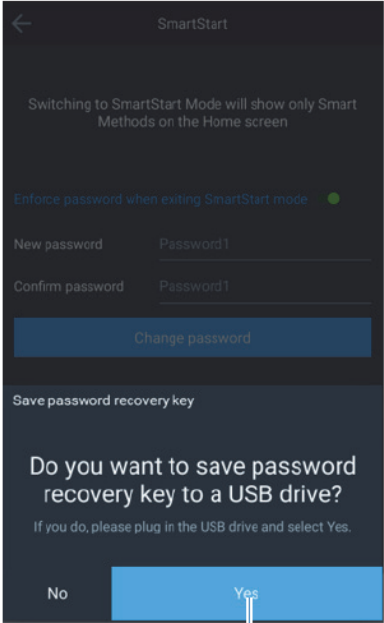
SmartStart

Switching to SmartStart Mode will show only Smart Methods on the Home screen

Enforce password when exiting SmartStart mode

New password Password1

Confirm password Password1

Change password

Save password recovery key

Do you want to save password recovery key to a USB drive?

If you do, please plug in the USB drive and select Yes.

No

Yes